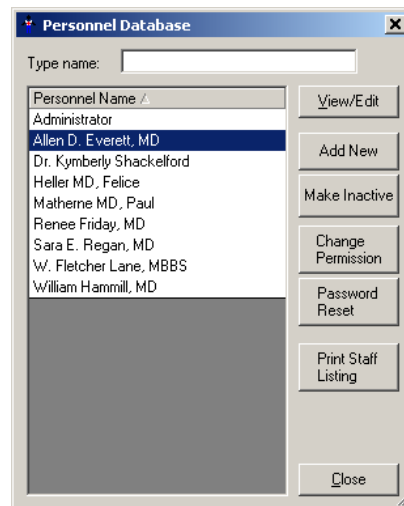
Personnel Database

Type name:

Personnel Name

Administrator
Allen D. Everett, MD
Dr. Kymberly Shackelford
Heller MD, Felice
Matherne MD, Paul
Renee Friday, MD
Sara E. Regan, MD
W. Fletcher Lane, MBBS
William Hammill, MD

View/Edit

Add New

Make Inactive

Change Permission

Password Reset

Print Staff Listing

Close